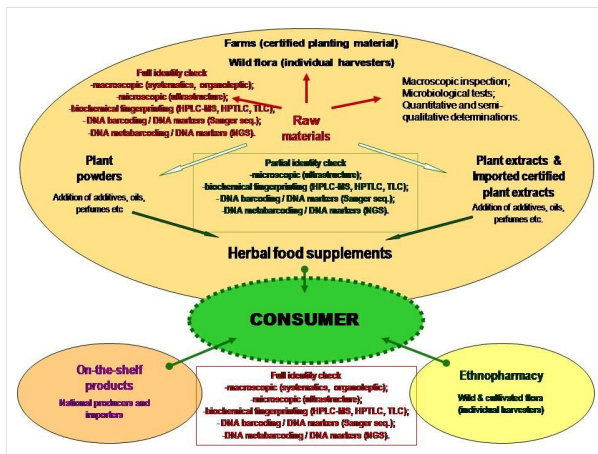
Farms (certified planting material)
Wild flora (individual harvesters)

Full identity check
-macroscopic (systematics, organoleptic);
-microscopic (ultrastructure);
-biochemical fingerprinting (HPLC-MS, HPTLC, TLC);
-DNA barcoding / DNA markers (Sanger seq.);
-DNA metabarcoding / DNA markers (NGS).

Raw materials

Macroscopic inspection;
Microbiological tests;
Quantitative and semi-qualitative determinations.

Plant powders

Addition of additives, oils, perfumes etc

Partial identity check
-microscopic (ultrastructure);
-biochemical fingerprinting (HPLC-MS, HPTLC, TLC);
-DNA barcoding / DNA markers (Sanger seq.);
-DNA metabarcoding / DNA markers (NGS).

Plant extracts & Imported certified plant extracts

Addition of additives, oils, perfumes etc.

Herbal food supplements

CONSUMER

On-the-shelf products

National producers and importers

Full identity check
-macroscopic (systematics, organoleptic);
-microscopic (ultrastructure);
-biochemical fingerprinting (HPLC-MS, HPTLC, TLC);
-DNA barcoding / DNA markers (Sanger seq.);
-DNA metabarcoding / DNA markers (NGS).

Ethnopharmacy

Wild & cultivated flora (individual harvesters)